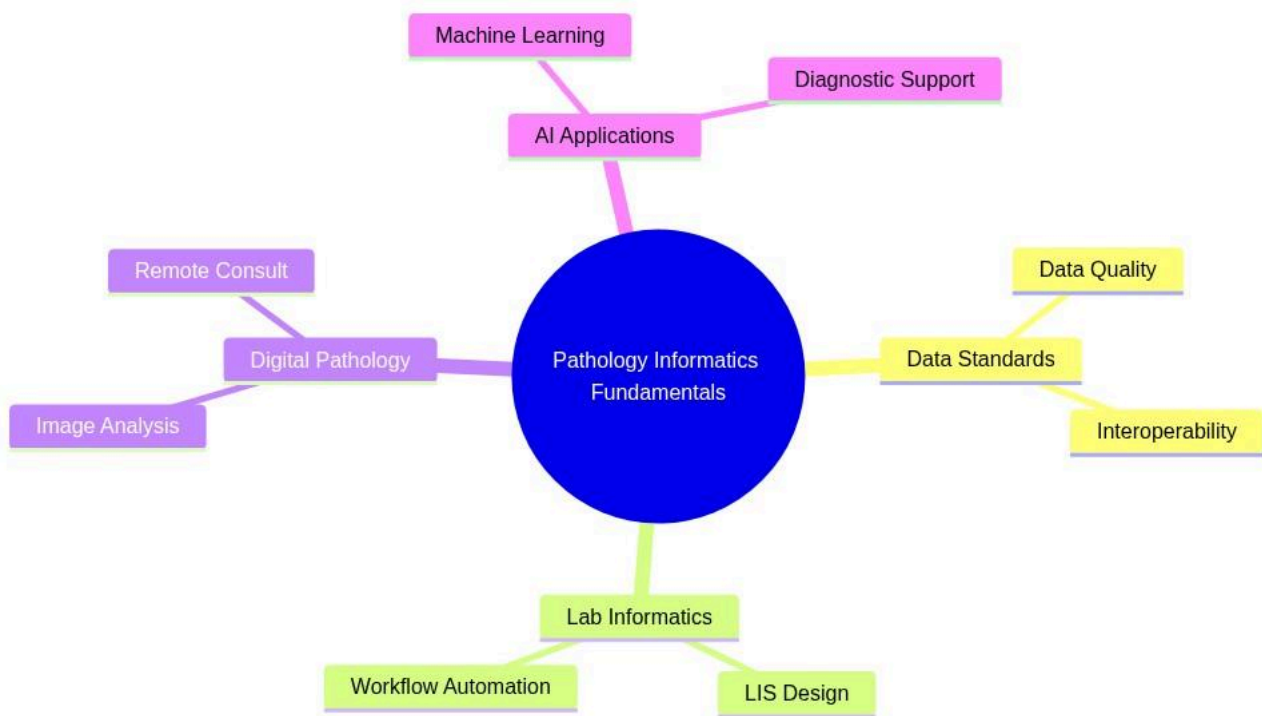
Pathology Informatics Fundamentals

AI Applications

Machine Learning

Diagnostic Support

Data Standards

Data Quality

Interoperability

Lab Informatics

Workflow Automation

LIS Design

Digital Pathology

Remote Consult

Image Analysis